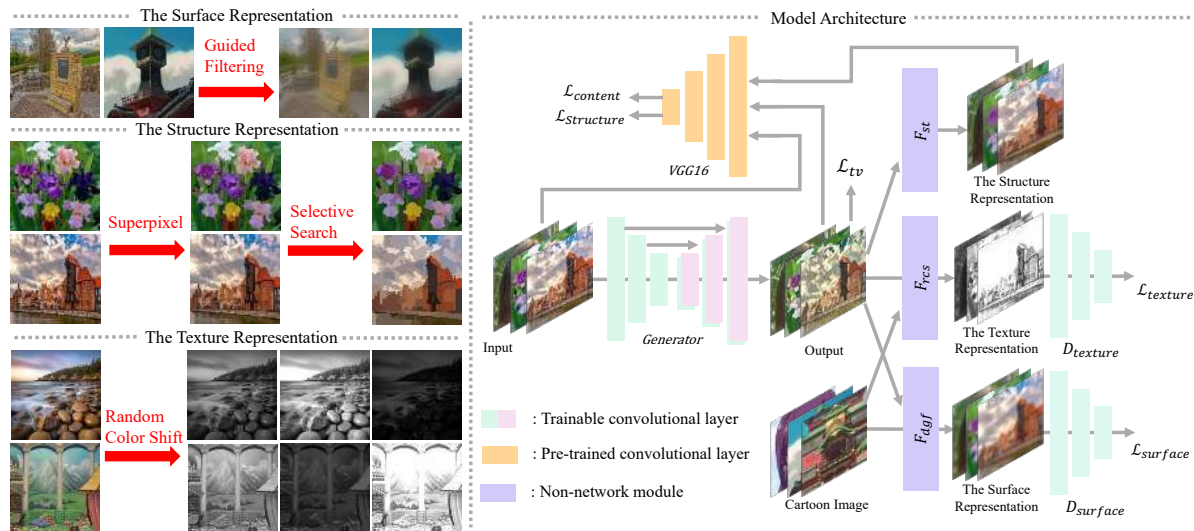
The Surface Representation

Guided Filtering

The Structure Representation

Superpixel

Selective Search

The Texture Representation

Random Color Shift

Model Architecture

$\mathcal{L}_{content}$

$\mathcal{L}_{Structure}$

VGG16

$\mathcal{L}_{tv}$

$F_{st}$

The Structure Representation

Input

Generator

Output

$F_{rcs}$

The Texture Representation

$D_{texture}$

$\mathcal{L}_{texture}$

: Trainable convolutional layer

: Pre-trained convolutional layer

: Non-network module

$F_{dgf}$

Cartoon Image

The Surface Representation

$D_{surface}$

$\mathcal{L}_{surface}$